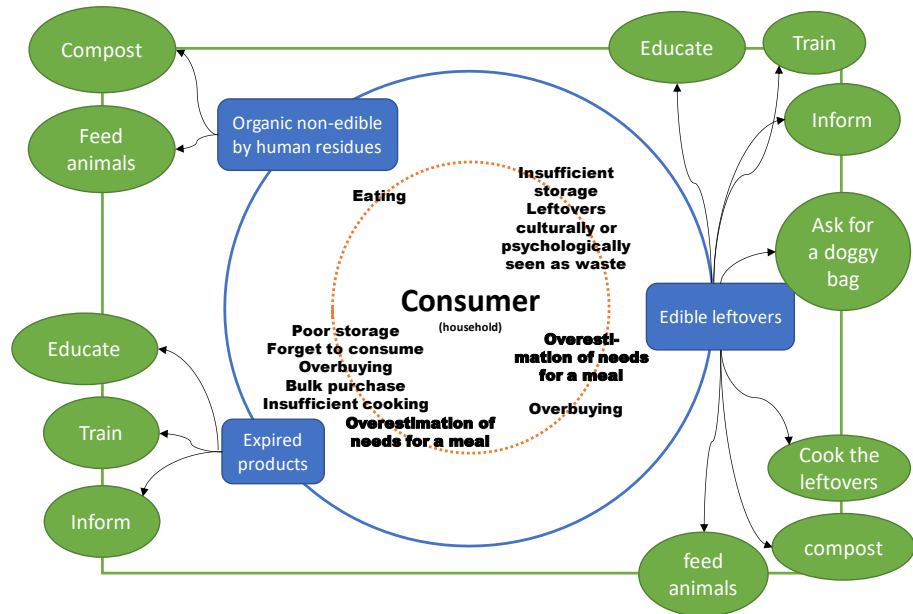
Compost

Feed animals

Organic non-edible by human residues

Educate

Train

Inform

Ask for a doggy bag

Eating

Insufficient storage
Leftovers culturally or psychologically seen as waste

Consumer
(household)

Poor storage
Forget to consume
Overbuying
Bulk purchase
Insufficient cooking
Overestimation of needs for a meal

Overestimation of needs for a meal

Overbuying

Edible leftovers

Educate

Train

Inform

Expired products

Cook the leftovers

compost

feed animals